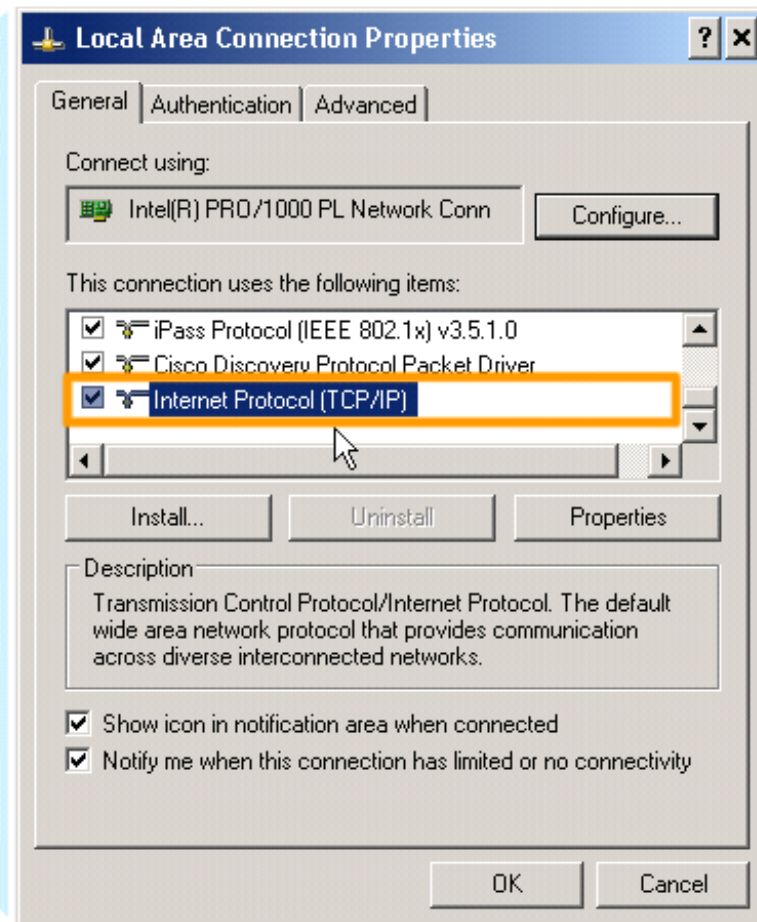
Local Area Connection Properties

?

General | Authentication | Advanced

Connect using:

Intel(R) PRO/1000 PL Network Conn

Configure...

This connection uses the following items:

iPass Protocol (IEEE 802.1x) v3.5.1.0

Cisco Discovery Protocol Packet Driver

Internet Protocol (TCP/IP)

Install...

Uninstall

Properties

Description

Transmission Control Protocol/Internet Protocol. The default wide area network protocol that provides communication across diverse interconnected networks.

Show icon in notification area when connected

Notify me when this connection has limited or no connectivity

OK

Cancel